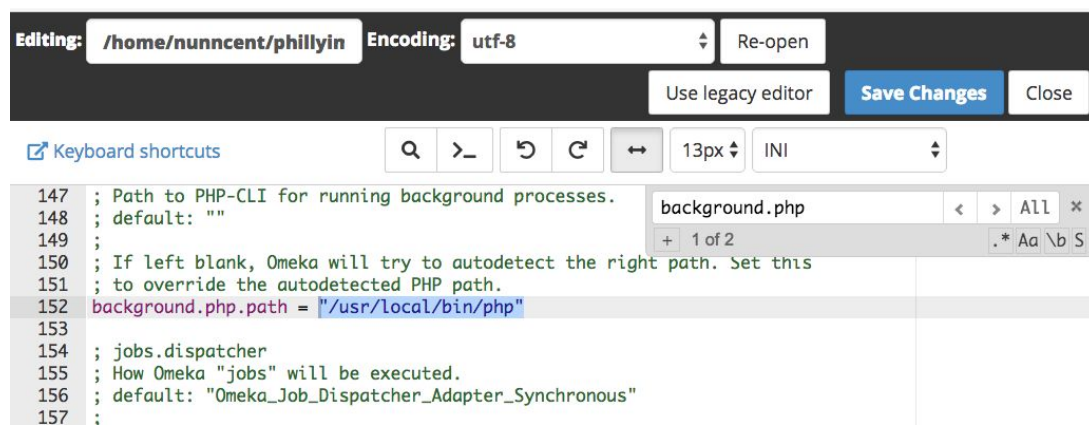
Editing: /home/nunncent/phillyin Encoding: utf-8 Re-open

Use legacy editor Save Changes Close

Keyboard shortcuts 13px INI

background.php < > All ×
+ 1 of 2 .* Aa \b S

147 ; Path to PHP-CLI for running background processes.
148 ; default: ""
149 ;
150 ; If left blank, Omeka will try to autodetect the right path. Set this
151 ; to override the autodetected PHP path.
152 background.php.path = "/usr/local/bin/php"
153
154 ; jobs.dispatcher
155 ; How Omeka "jobs" will be executed.
156 ; default: "Omeka_Job_Dispatcher_Adapter_Synchronous"
157 ;